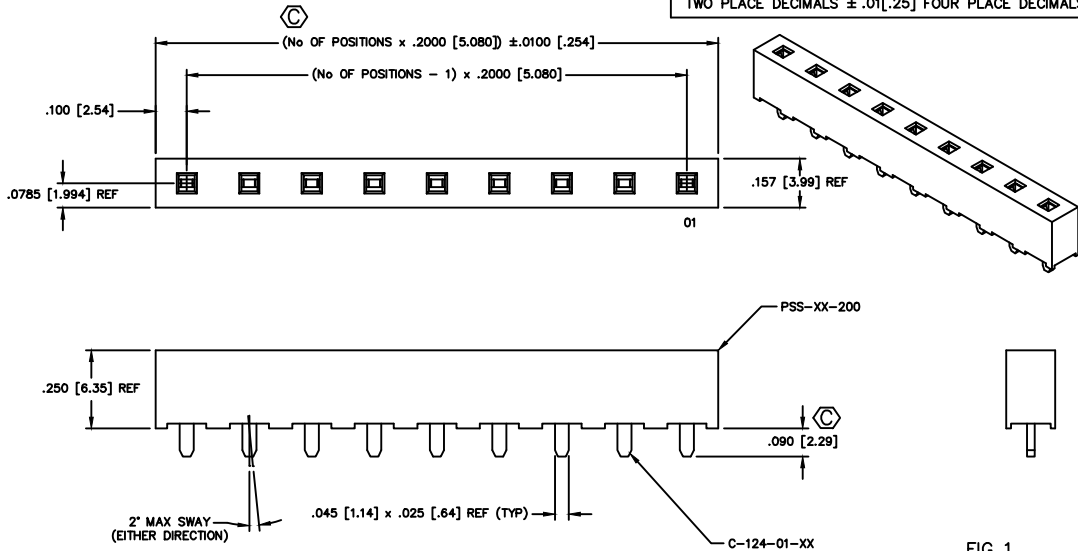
TWO PLACE DECIMALS ± .01[.25] FOUR PLACE DECIMALS

C

(No OF POSITIONS x .2000 [5.080]) ±.0100 [.254]

(No OF POSITIONS – 1) x .2000 [5.080]

.100 [2.54]

.0785 [1.994] REF

.157 [3.99] REF

01

PSS–XX–200

.250 [6.35] REF

C

.090 [2.29]

2° MAX SWAY (EITHER DIRECTION)

.045 [1.14] x .025 [.64] REF (TYP)

C–124–01–XX

FIG. 1